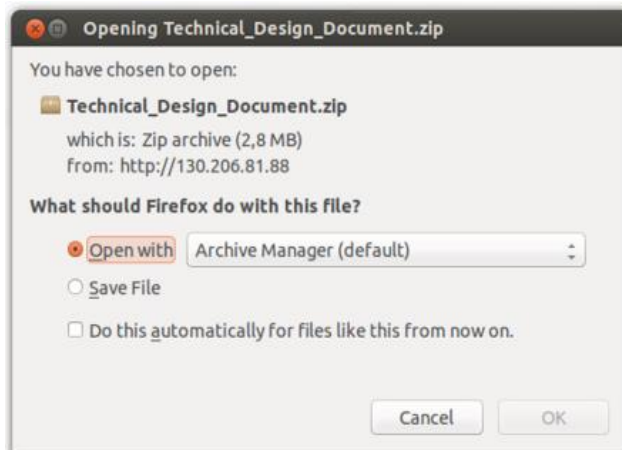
Opening Technical_Design_Document.zip

You have chosen to open:

Technical_Design_Document.zip

which is: Zip archive (2,8 MB)
from: http://130.206.81.88

What should Firefox do with this file?

Open with Archive Manager (default)

Save File

Do this automatically for files like this from now on.

Cancel OK